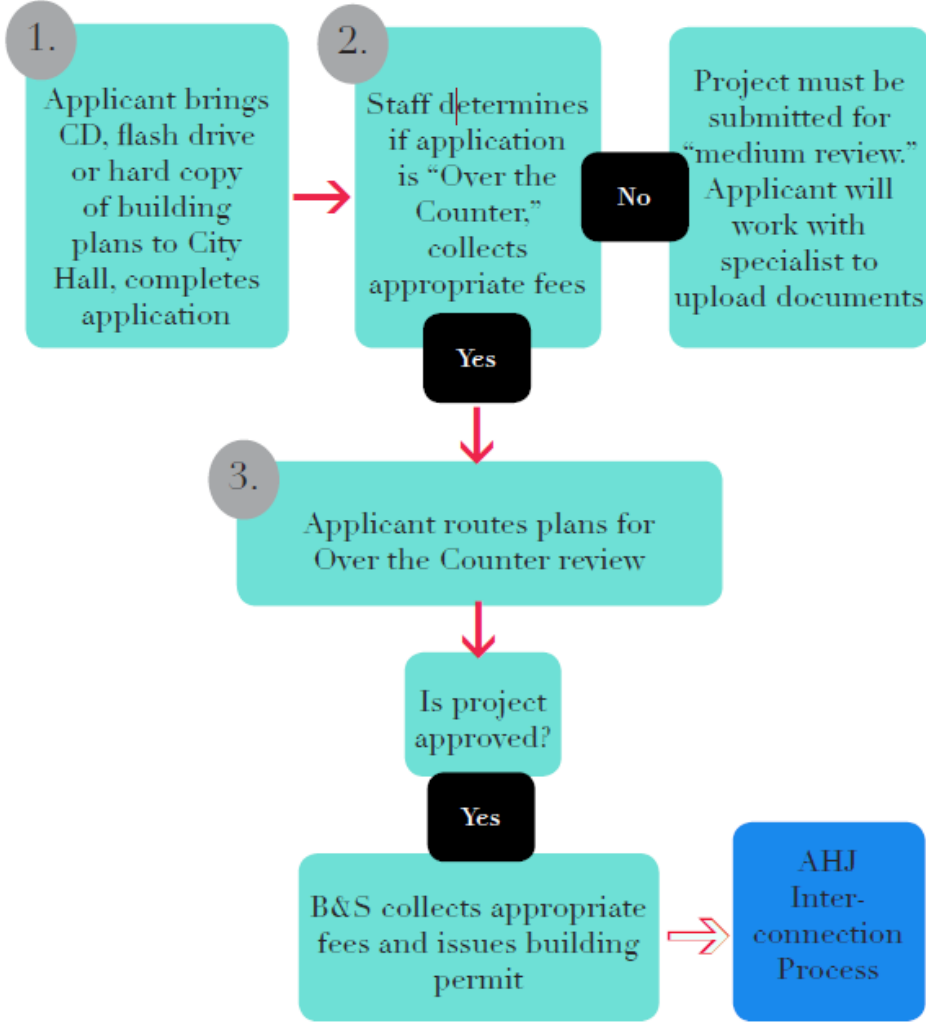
1.

Applicant brings CD, flash drive or hard copy of building plans to City Hall, completes application

2.

Staff determines if application is “Over the Counter,” collects appropriate fees

No

Project must be submitted for “medium review.” Applicant will work with specialist to upload documents

Yes

3.

Applicant routes plans for Over the Counter review

Is project approved?

Yes

B&S collects appropriate fees and issues building permit

AHJ Interconnection Process